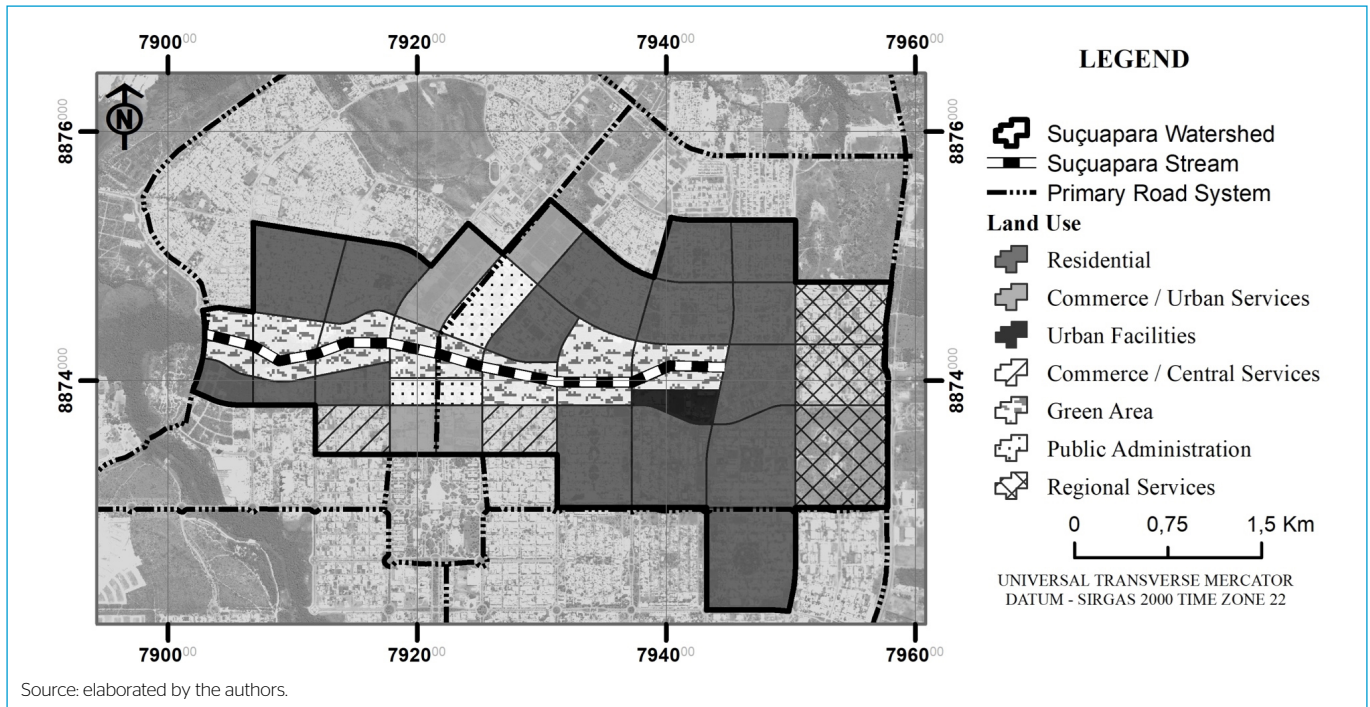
7900$^{00}$ 7920$^{00}$ 7940$^{00}$ 7960$^{00}$

N

8876$^{000}$

8874$^{000}$

8876$^{000}$

8874$^{000}$

7900$^{00}$ 7920$^{00}$ 7940$^{00}$ 7960$^{00}$

LEGEND

Suçuapara Watershed
Suçuapara Stream
Primary Road System

Land Use

Residential
Commerce / Urban Services
Urban Facilities
Commerce / Central Services
Green Area
Public Administration
Regional Services

0 0,75 1,5 Km

UNIVERSAL TRANSVERSE MERCATOR
DATUM - SIRGAS 2000 TIME ZONE 22

Source: elaborated by the authors.